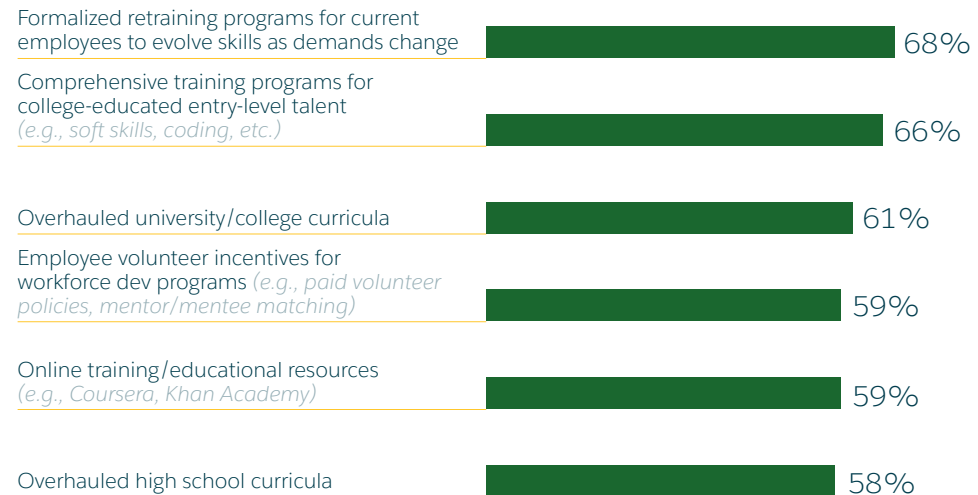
Formalized retraining programs for current employees to evolve skills as demands change 68%

Comprehensive training programs for college-educated entry-level talent (e.g., soft skills, coding, etc.) 66%

Overhauled university/college curricula 61%

Employee volunteer incentives for workforce dev programs (e.g., paid volunteer policies, mentor/mentee matching) 59%

Online training/educational resources (e.g., Coursera, Khan Academy) 59%

Overhauled high school curricula 58%